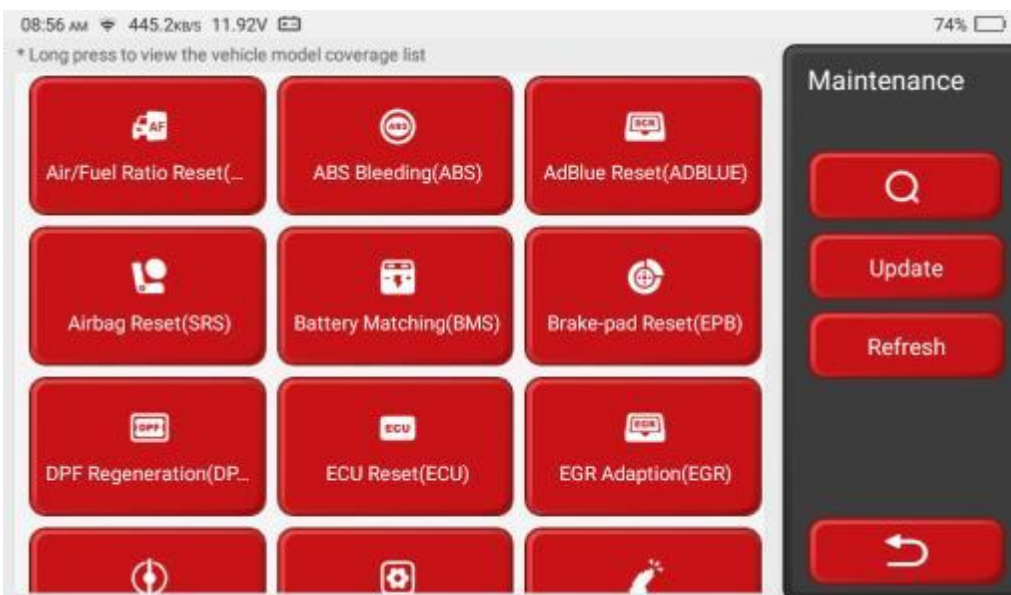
08:56 AM 445.2KB/S 11.92V

74%

* Long press to view the vehicle model coverage list

AF
Air/Fuel Ratio Reset(...

ABS
ABS Bleeding(ABS)

SCR
AdBlue Reset(ADBLUE)

Airbag Reset(SRS)

Battery Matching(BMS)

Brake-pad Reset(EPB)

DPF
DPF Regeneration(DP...

ECU
ECU Reset(ECU)

EGR
EGR Adaption(EGR)

Maintenance

Update

Refresh